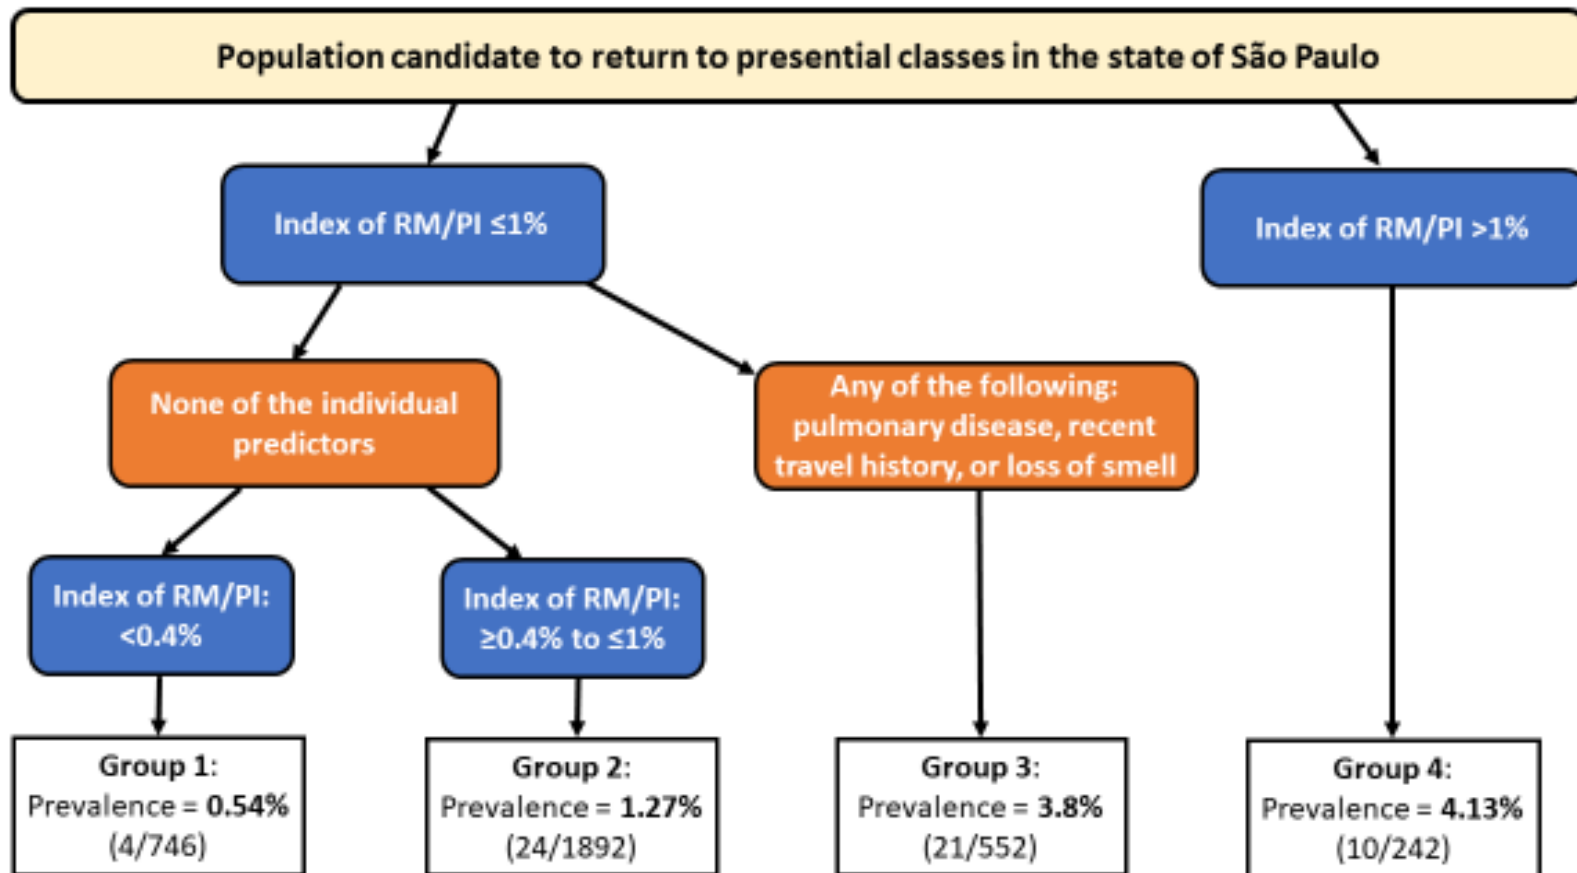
Population candidate to return to presential classes in the state of São Paulo

Index of RM/PI ≤1%

Index of RM/PI >1%

None of the individual predictors

Any of the following: pulmonary disease, recent travel history, or loss of smell

Index of RM/PI: <0.4%

Index of RM/PI: ≥0.4% to ≤1%

Group 1:
Prevalence = 0.54%
(4/746)

Group 2:
Prevalence = 1.27%
(24/1892)

Group 3:
Prevalence = 3.8%
(21/552)

Group 4:
Prevalence = 4.13%
(10/242)